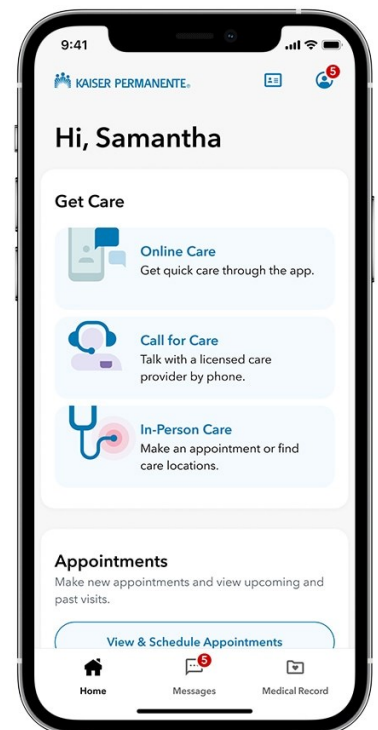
9:41

KAISER PERMANENTE.

5

Hi, Samantha

Get Care

Online Care
Get quick care through the app.

Call for Care
Talk with a licensed care provider by phone.

In-Person Care
Make an appointment or find care locations.

Appointments
Make new appointments and view upcoming and past visits.

View & Schedule Appointments

Home

5

Messages

Medical Record